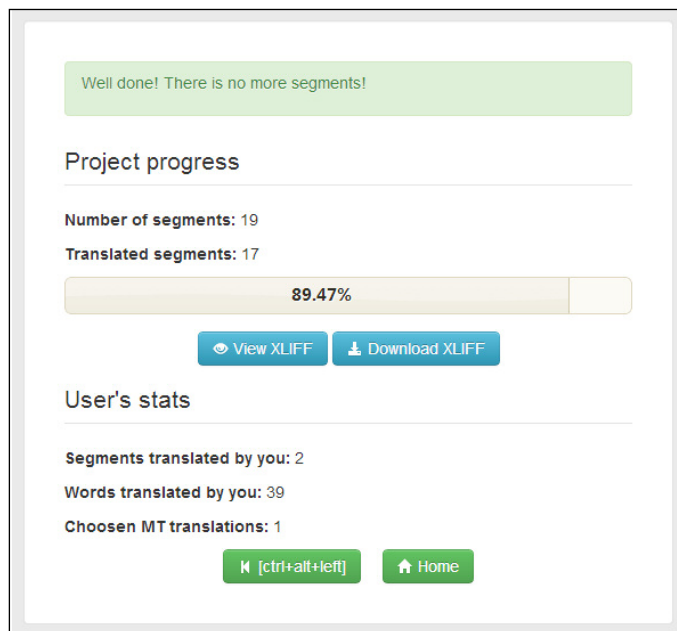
Well done! There is no more segments!

Project progress

**Number of segments:** 19

**Translated segments:** 17

89.47%

View XLIFF Download XLIFF

User's stats

**Segments translated by you:** 2

**Words translated by you:** 39

**Choosen MT translations:** 1

[ctrl+alt+left] Home